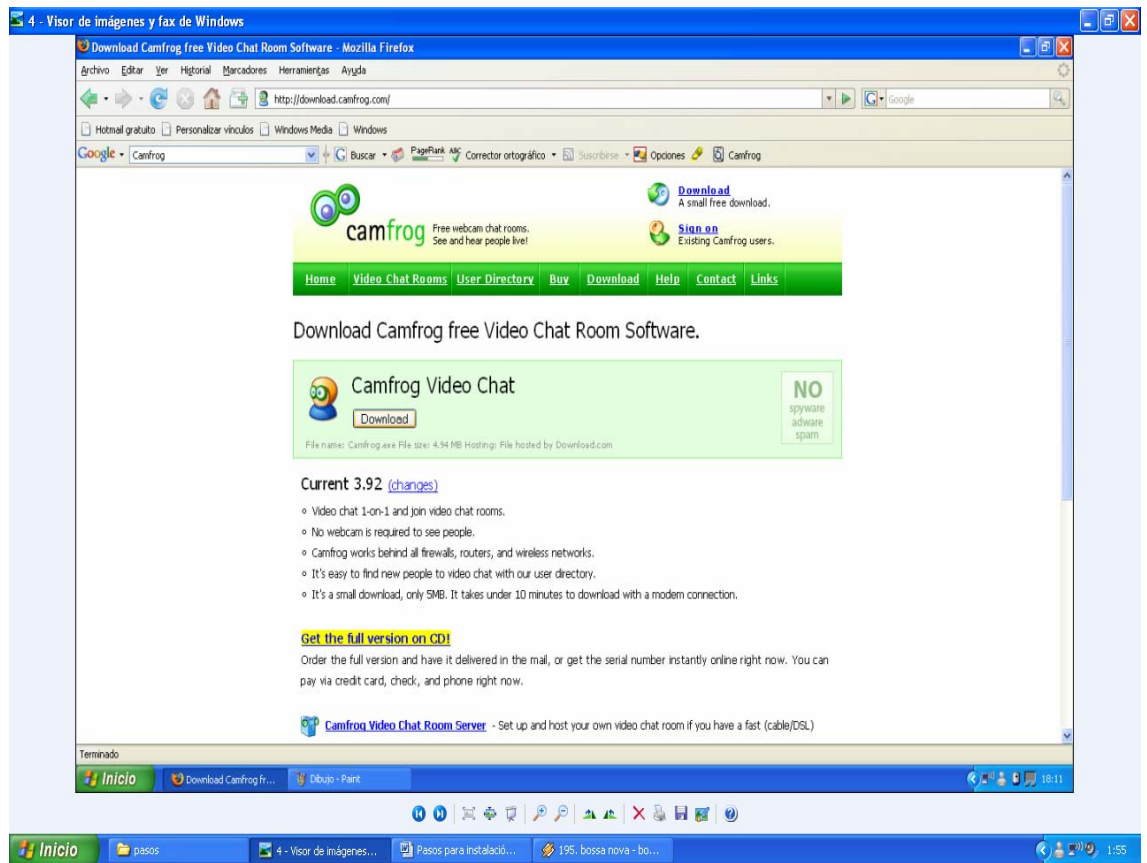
4 - Visor de imágenes y fax de Windows

Download Camfrog free Video Chat Room Software - Mozilla Firefox

Archivo Editar Ver Historial Marcadores Herramientas Ayuda

http://download.camfrog.com/

Google

Hotmail gratuito Personalizar vínculos Windows Media Windows

Google Camfrog Buscar PageRank Corrector ortográfico Suscribirse Opciones Camfrog

camfrog Free webcam chat rooms. See and hear people live!

Download A small free download.

Sign on Existing Camfrog users.

Home Video Chat Rooms User Directory Buy Download Help Contact Links

Download Camfrog free Video Chat Room Software.

Camfrog Video Chat

Download

File name: Camfrog.exe File size: 4.94 MB Hosting: File hosted by Download.com

NO spyware adware spam

Current 3.92 (changes)

◦ Video chat 1-on-1 and join video chat rooms.
◦ No webcam is required to see people.
◦ Camfrog works behind all firewalls, routers, and wireless networks.
◦ It's easy to find new people to video chat with our user directory.
◦ It's a small download, only 5MB. It takes under 10 minutes to download with a modem connection.

Get the full version on CD!

Order the full version and have it delivered in the mail, or get the serial number instantly online right now. You can pay via credit card, check, and phone right now.

Camfrog Video Chat Room Server - Set up and host your own video chat room if you have a fast (cable/DSL)

Terminado

Inicio Download Camfrog fr... Dibujo - Paint 18:11

Inicio pasos 4 - Visor de imágenes... Pasos para instalació... 195. bossa nova - bo... 1:55